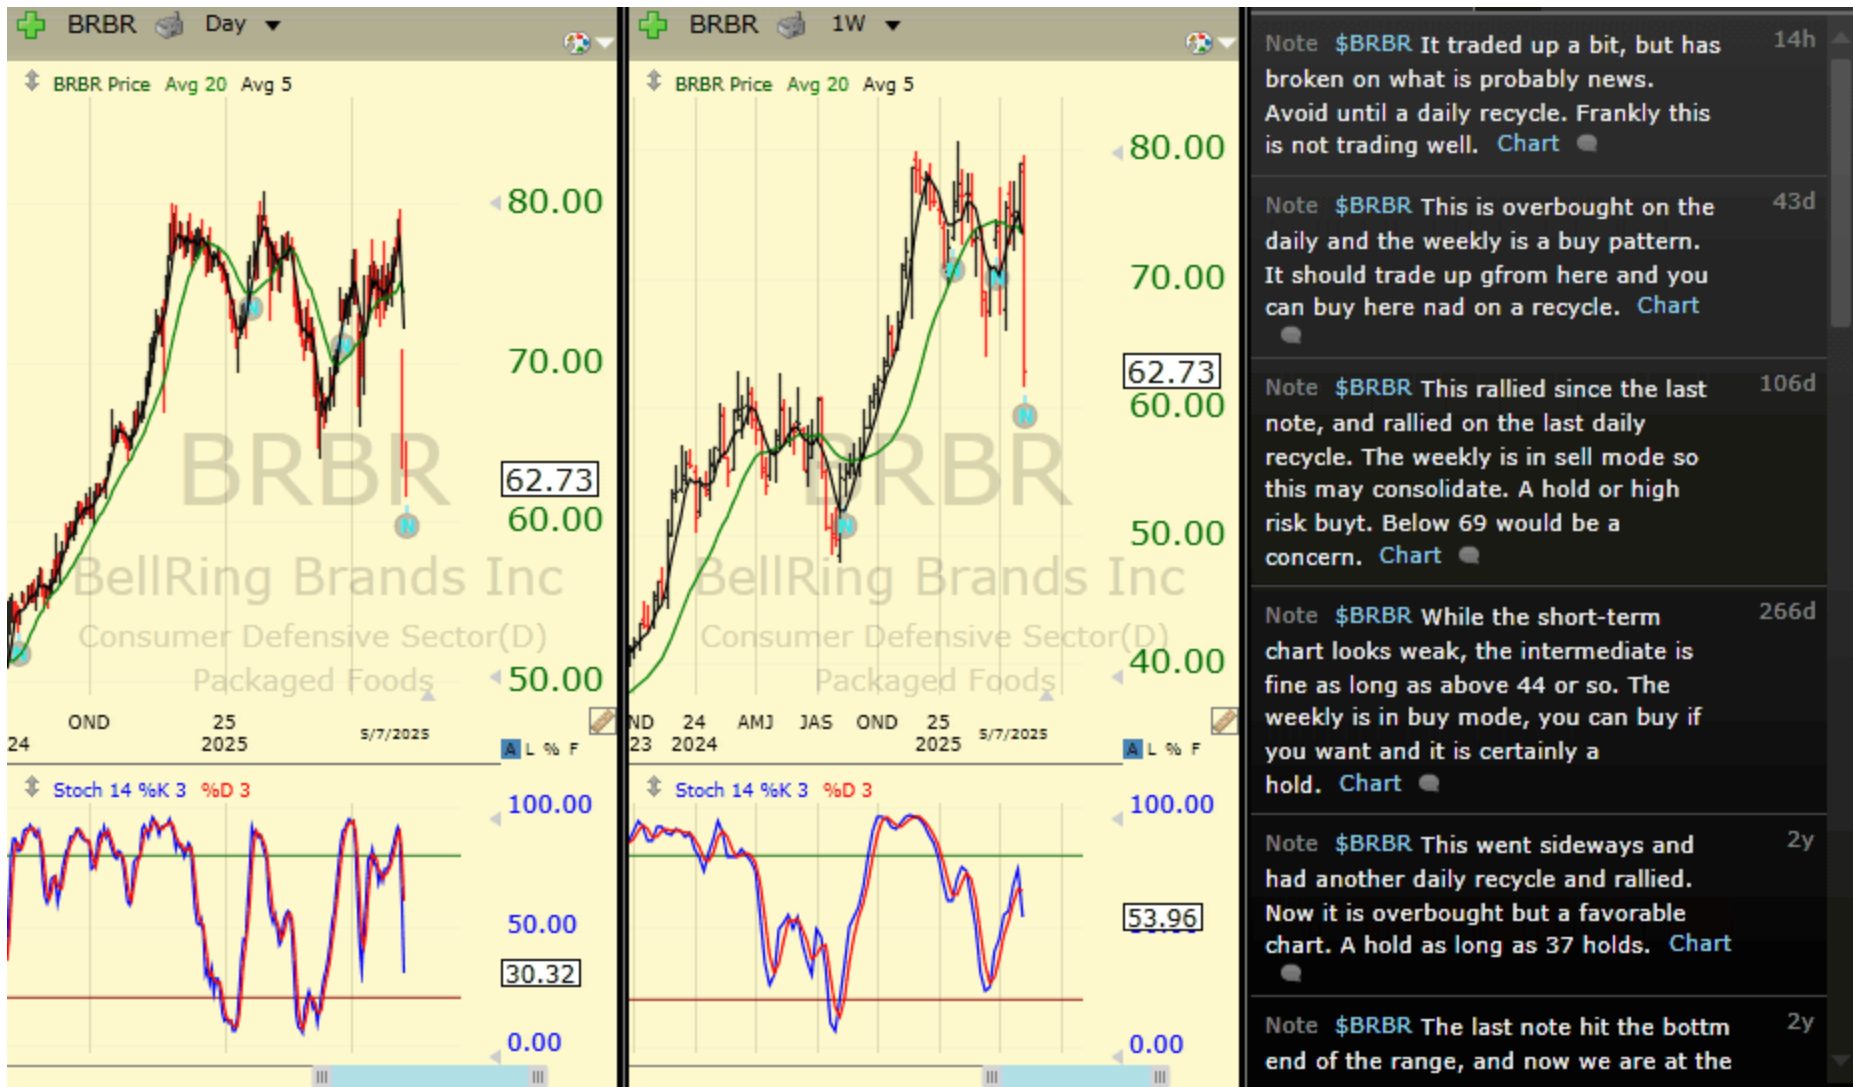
BRBR Day

BRBR Price Avg 20 Avg 5

80.00

70.00

62.73

60.00

50.00

BRBR

BellRing Brands Inc

Consumer Defensive Sector(D)

Packaged Foods

24 OND 25 2025 5/7/2025

A L % F

Stoch 14 %K 3 %D 3

100.00

50.00

30.32

0.00

BRBR 1W

BRBR Price Avg 20 Avg 5

80.00

70.00

62.73

60.00

50.00

40.00

BRBR

BellRing Brands Inc

Consumer Defensive Sector(D)

Packaged Foods

ND 23 24 2024 AMJ JAS OND 25 2025 5/7/2025

A L % F

Stoch 14 %K 3 %D 3

100.00

53.96

0.00

Note $BRBR It traded up a bit, but has broken on what is probably news. Avoid until a daily recycle. Frankly this is not trading well. Chart 14h

Note $BRBR This is overbought on the daily and the weekly is a buy pattern. It should trade up gfrom here and you can buy here nad on a recycle. Chart 43d

Note $BRBR This rallied since the last note, and rallied on the last daily recycle. The weekly is in sell mode so this may consolidate. A hold or high risk buyt. Below 69 would be a concern. Chart 106d

Note $BRBR While the short-term chart looks weak, the intermediate is fine as long as above 44 or so. The weekly is in buy mode, you can buy if you want and it is certainly a hold. Chart 266d

Note $BRBR This went sideways and had another daily recycle and rallied. Now it is overbought but a favorable chart. A hold as long as 37 holds. Chart 2y

Note $BRBR The last note hit the bottm end of the range, and now we are at the 2y